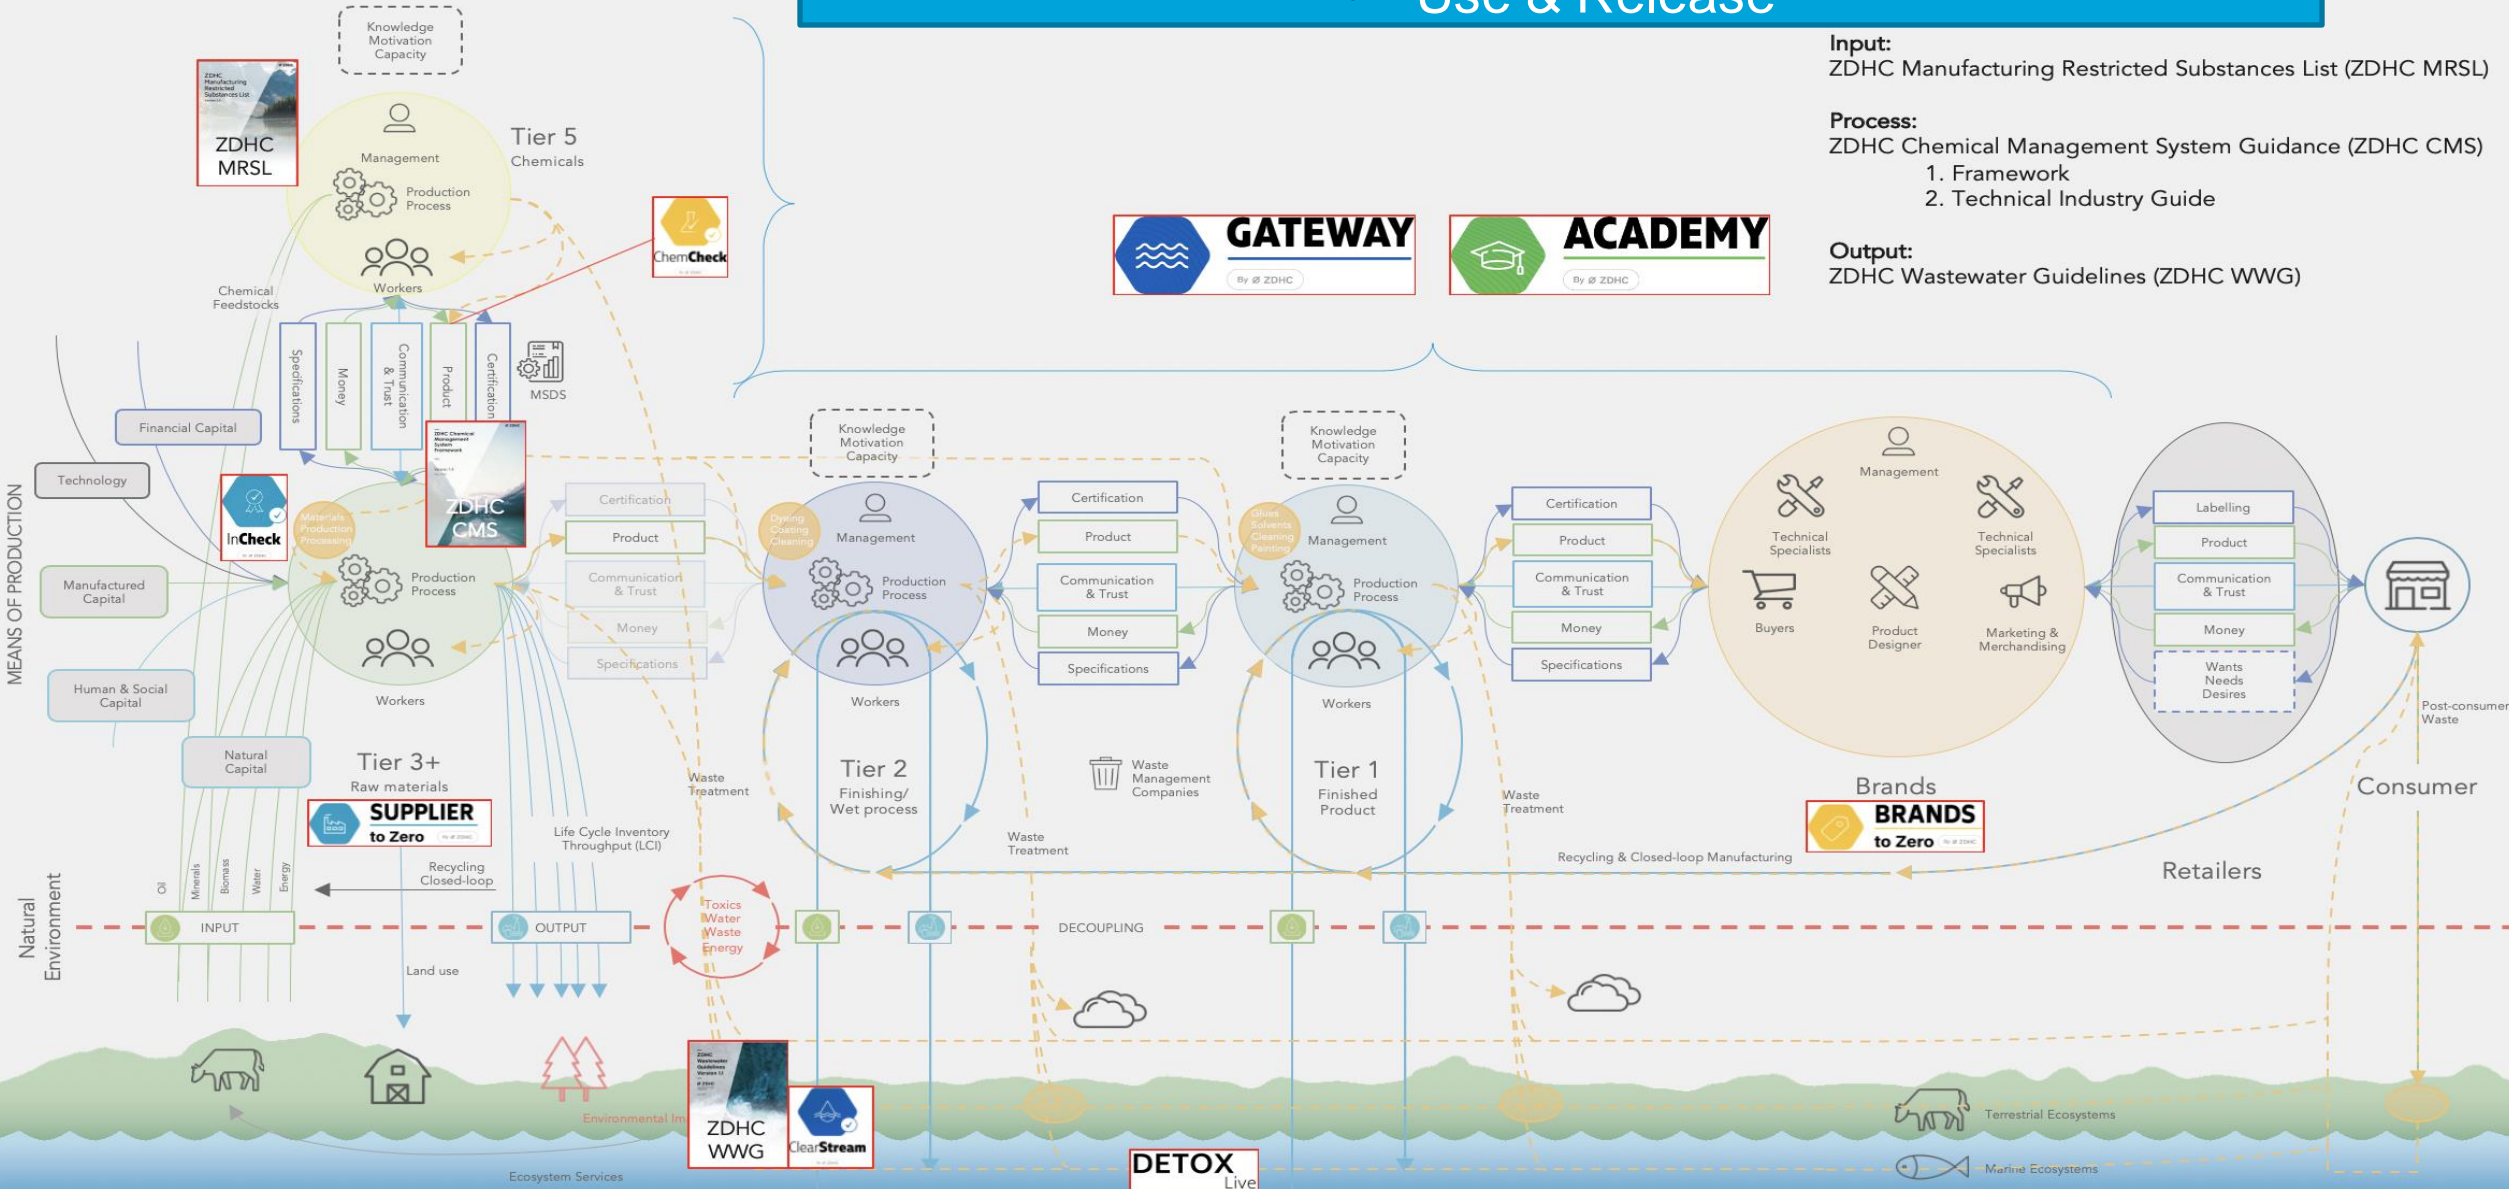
Use & Release

Input:
ZDHC Manufacturing Restricted Substances List (ZDHC MRSL)

Process:
ZDHC Chemical Management System Guidance (ZDHC CMS)
1. Framework
2. Technical Industry Guide

Output:
ZDHC Wastewater Guidelines (ZDHC WWG)

GATEWAY
By ZDHC

ACADEMY
By ZDHC

Knowledge Motivation Capacity

ZDHC MRSL

Tier 5
Chemicals

Management
Production Process
Workers

ChemCheck

Chemical Feedstocks

Specifications
Money
Communication & Trust
Product
Certification

MSDS

Financial Capital
Technology
Manufactured Capital
Human & Social Capital
Natural Capital

MEANS OF PRODUCTION

InCheck

Materials Production Processing

ZDHC CMS

Production Process
Workers

Tier 3+
Raw materials

SUPPLIER to Zero

Certification
Product
Communication & Trust
Money
Specifications

Knowledge Motivation Capacity

Dyeing Coating Cleaning
Management
Production Process
Workers

Tier 2
Finishing/ Wet process

Waste Treatment

Certification
Product
Communication & Trust
Money
Specifications

Waste Management Companies

Waste Treatment

Knowledge Motivation Capacity

Glues Solvents Cleaning Painting
Management
Production Process
Workers

Tier 1
Finished Product

Waste Treatment

Certification
Product
Communication & Trust
Money
Specifications

Management
Technical Specialists
Technical Specialists
Buyers
Product Designer
Marketing & Merchandising

Brands

BRANDS to Zero

Labelling
Product
Communication & Trust
Money
Wants Needs Desires

Post-consumer Waste

Consumer

Retailers

Recycling & Closed-loop Manufacturing

Life Cycle Inventory Throughput (LCI)

Recycling Closed-loop

Oil Minerals Biomass Water Energy

Natural Environment

INPUT
OUTPUT

Toxics Water Waste Energy

DECOUPLING

Land use

Environmental Im

ZDHC WWG

ClearStream

DETOX Live

Ecosystem Services

Terrestrial Ecosystems
Marine Ecosystems